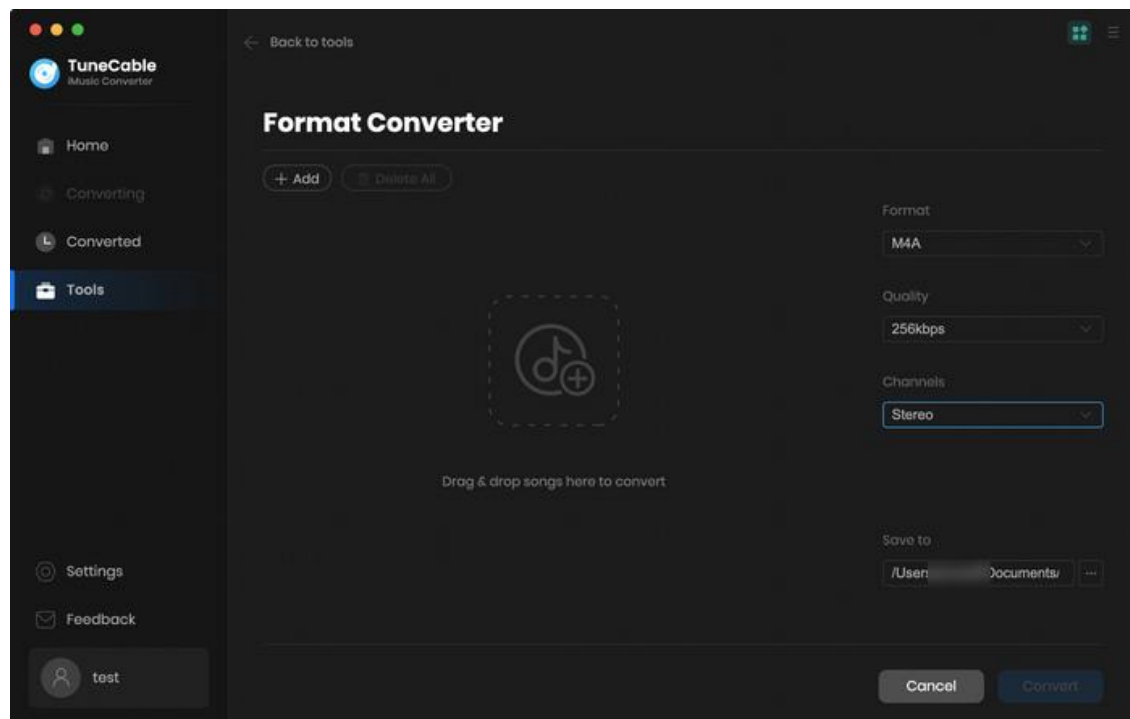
TuneCable
iMusic Converter

Home
Converting
Converted
Tools

Settings
Feedback
test

Back to tools

Format Converter

+ Add
Delete All

Drag & drop songs here to convert

Format
M4A
Quality
256kbps
Channels
Stereo

Save to
/User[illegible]Documents/
...

Cancel
Convert